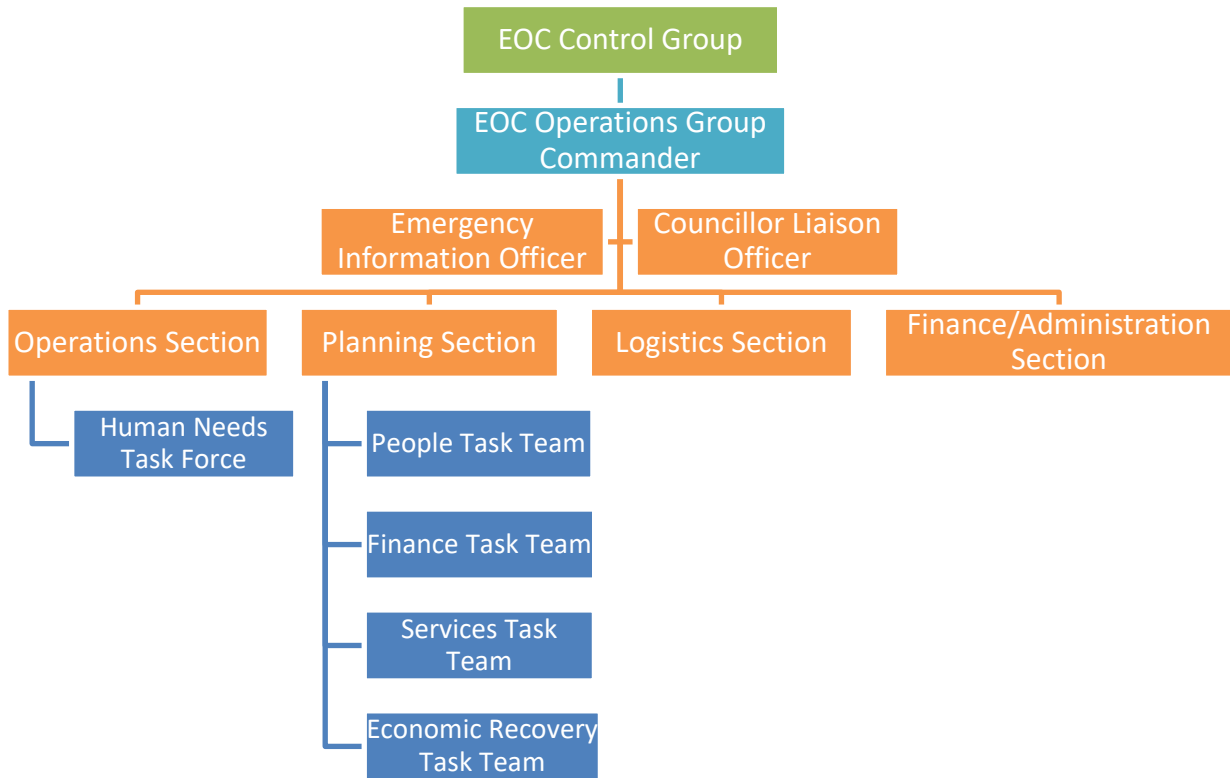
EOC Control Group

EOC Operations Group Commander

Emergency Information Officer

Councillor Liaison Officer

Operations Section

Planning Section

Logistics Section

Finance/Administration Section

Human Needs Task Force

People Task Team

Finance Task Team

Services Task Team

Economic Recovery Task Team